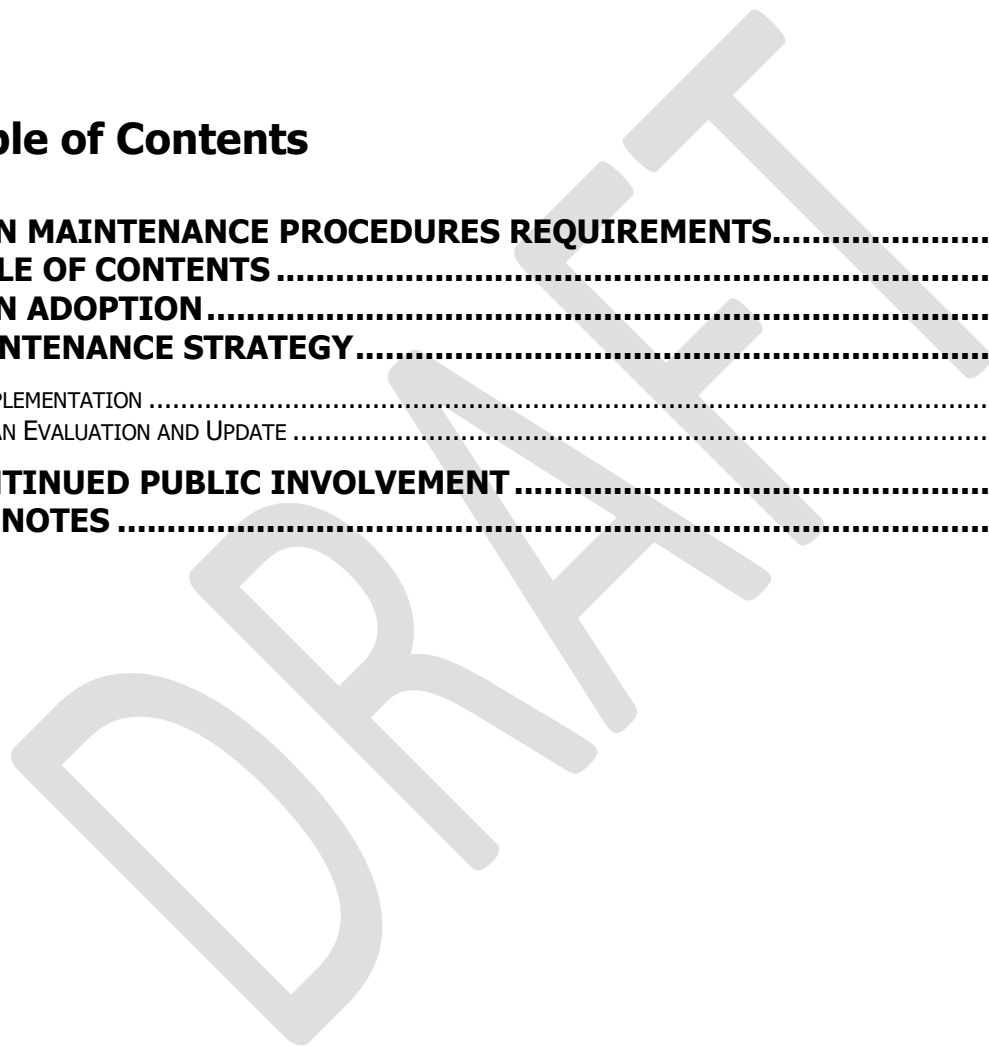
ble of Contents

N MAINTENANCE PROCEDURES REQUIREMENTS....................
LE OF CONTENTS ......................................................................
N ADOPTION ..............................................................................
NTENANCE STRATEGY.............................................................

PLEMENTATION ..............................................................................................................
AN EVALUATION AND UPDATE ........................................................................................

NTINUED PUBLIC INVOLVEMENT ...........................................
NOTES ........................................................................................

DRAFT